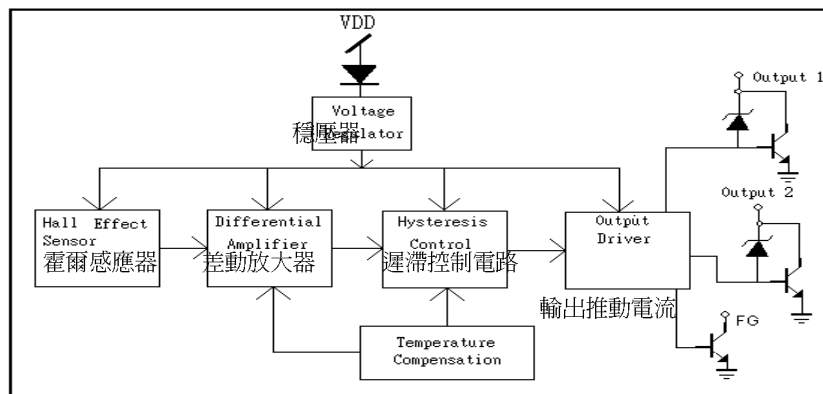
VDD

Voltage Regulator
穩壓器

Hall Effect Sensor
霍爾感應器

Differential Amplifier
差動放大器

Hysteresis Control
遲滯控制電路

Output Driver
輸出推動電流

Temperature Compensation

Output 1

Output 2

FG